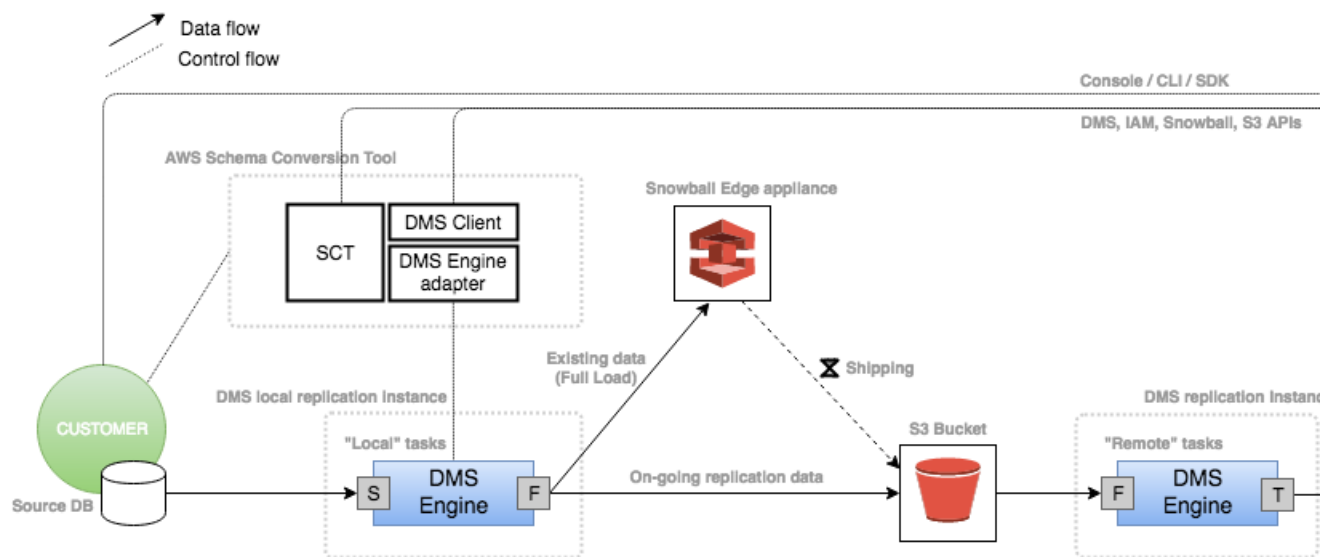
Data flow
Control flow

Console / CLI / SDK

DMS, IAM, Snowball, S3 APIs

AWS Schema Conversion Tool

SCT

DMS Client

DMS Engine adapter

Snowball Edge appliance

Shipping

Existing data (Full Load)

CUSTOMER

Source DB

DMS local replication instance

"Local" tasks

S

DMS Engine

F

On-going replication data

S3 Bucket

DMS replication instanc

"Remote" tasks

F

DMS Engine

T